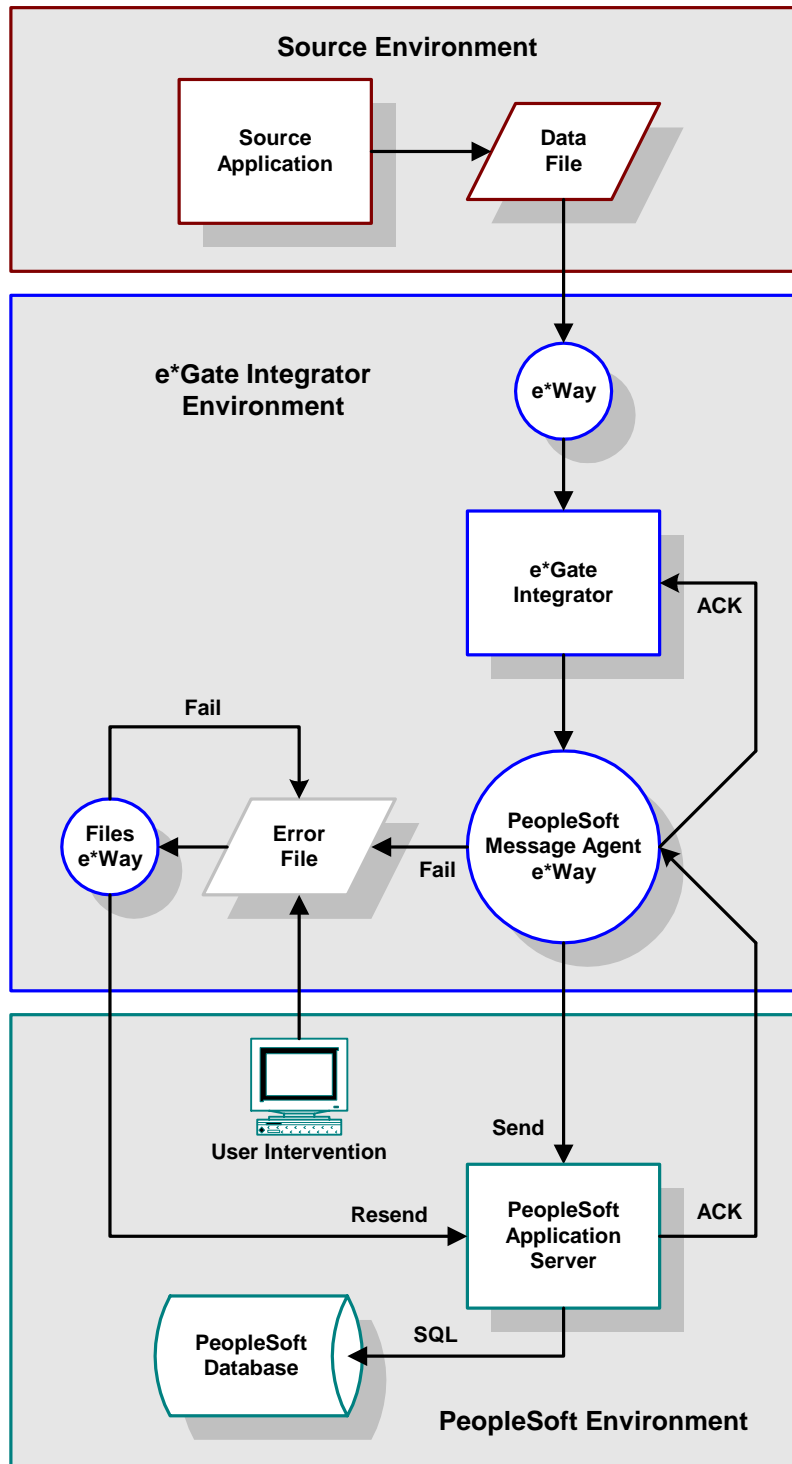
Source Environment

Source Application

Data File

e*Gate Integrator Environment

e*Way

e*Gate Integrator

ACK

Fail

Files e*Way

Error File

Fail

PeopleSoft Message Agent e*Way

User Intervention

Send

Resend

PeopleSoft Application Server

ACK

PeopleSoft Database

SQL

PeopleSoft Environment